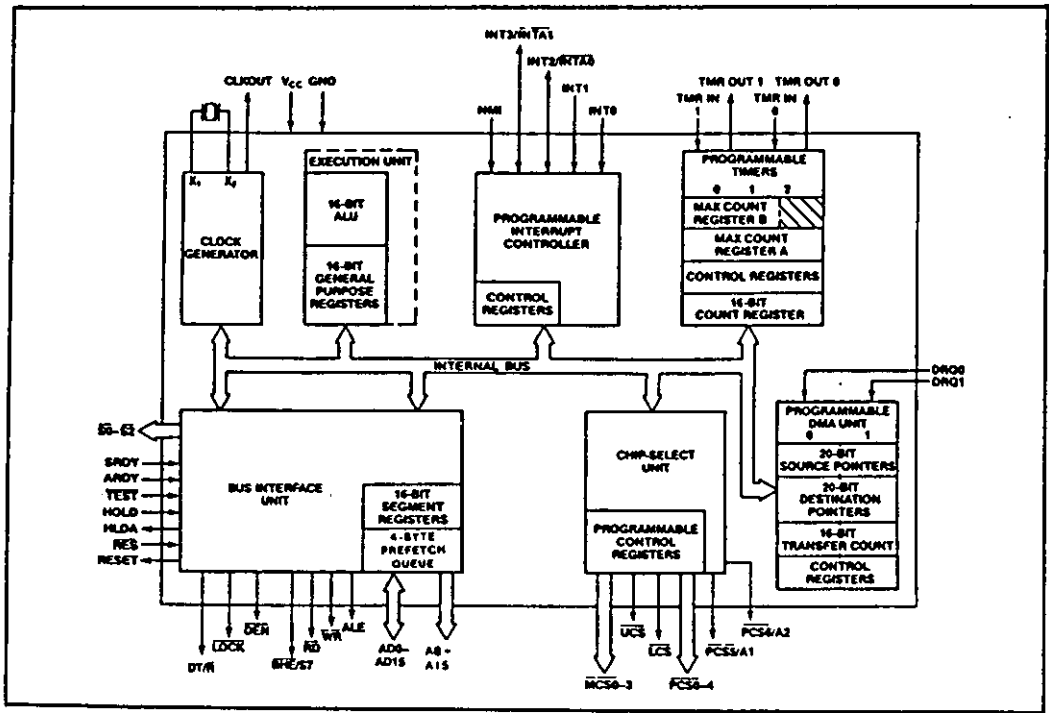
INT3/$\overline{INTA1}$
INT2/$\overline{INTA0}$
CLKOUT $V_{CC}$ GND
NMI
INT1
INT0
TMR OUT 1
TMR OUT 0
TMR IN 1
TMR IN 0

$X_1$ $X_2$
CLOCK GENERATOR

EXECUTION UNIT
16-BIT ALU
16-BIT GENERAL PURPOSE REGISTERS

PROGRAMMABLE INTERRUPT CONTROLLER
CONTROL REGISTERS

PROGRAMMABLE TIMERS
0 1 2
MAX COUNT REGISTER B
MAX COUNT REGISTER A
CONTROL REGISTERS
16-BIT COUNT REGISTER

INTERNAL BUS

DRQ0
DRQ1

$\overline{S0}$-$\overline{S2}$
SRDY
ARDY
TEST
HOLD
HLDA
RES
RESET

BUS INTERFACE UNIT
16-BIT SEGMENT REGISTERS
4-BYTE PREFETCH QUEUE

CHIP-SELECT UNIT
PROGRAMMABLE CONTROL REGISTERS

PROGRAMMABLE DMA UNIT
0 1
20-BIT SOURCE POINTERS
20-BIT DESTINATION POINTERS
16-BIT TRANSFER COUNT
CONTROL REGISTERS

DT/$\overline{R}$
$\overline{LOCK}$
$\overline{DEN}$
$\overline{BHE}$/S7
$\overline{RD}$
$\overline{WR}$
ALE
AD0-AD15
A8-A15
$\overline{MCS0-3}$
$\overline{UCS}$
$\overline{LCS}$
$\overline{PCS0-4}$
$\overline{PCS5}$/A1
$\overline{PCS6}$/A2